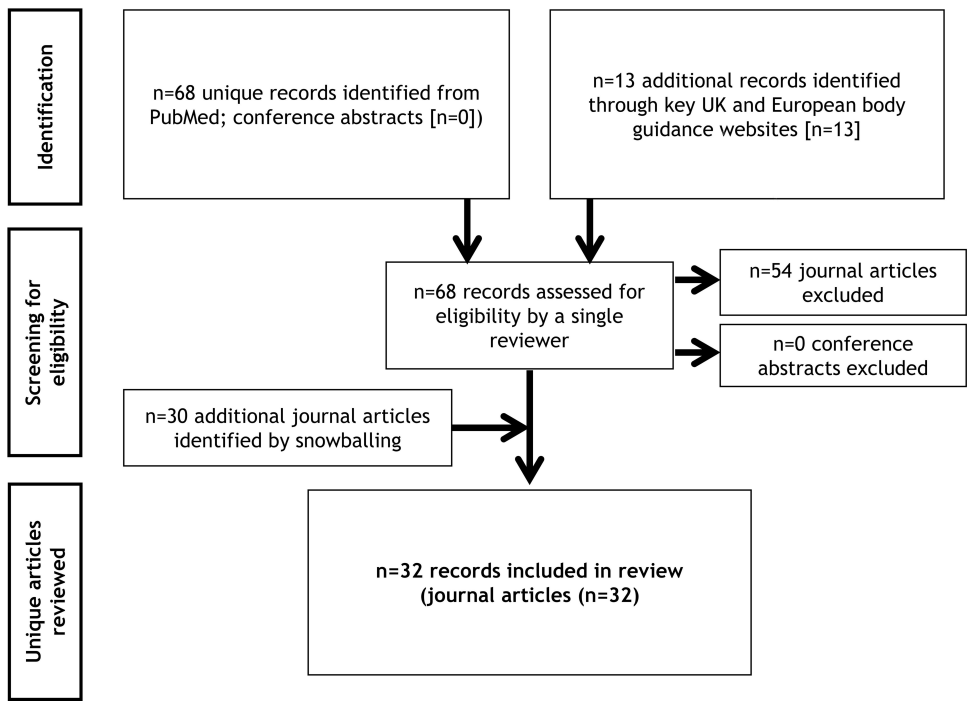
Identification

n=68 unique records identified from PubMed; conference abstracts [n=0])

n=13 additional records identified through key UK and European body guidance websites [n=13]

Screening for eligibility

n=68 records assessed for eligibility by a single reviewer

n=54 journal articles excluded

n=0 conference abstracts excluded

n=30 additional journal articles identified by snowballing

Unique articles reviewed

n=32 records included in review (journal articles (n=32)